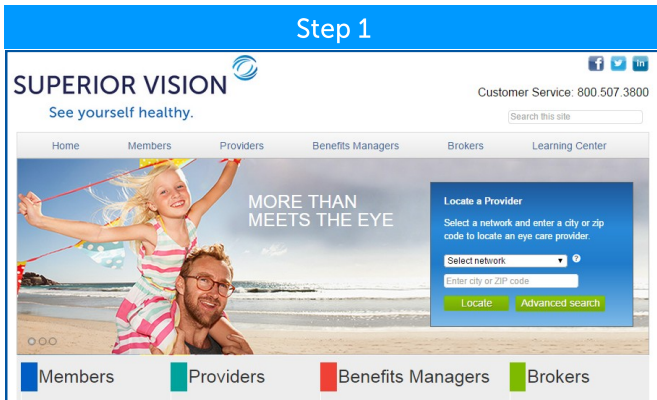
Step 1

SUPERIOR VISION

See yourself healthy.

Customer Service: 800.507.3800

Search this site

Home Members Providers Benefits Managers Brokers Learning Center

MORE THAN MEETS THE EYE

Locate a Provider

Select a network and enter a city or zip code to locate an eye care provider.

Select network ?

Enter city or ZIP code

Locate Advanced search

Members Providers Benefits Managers Brokers